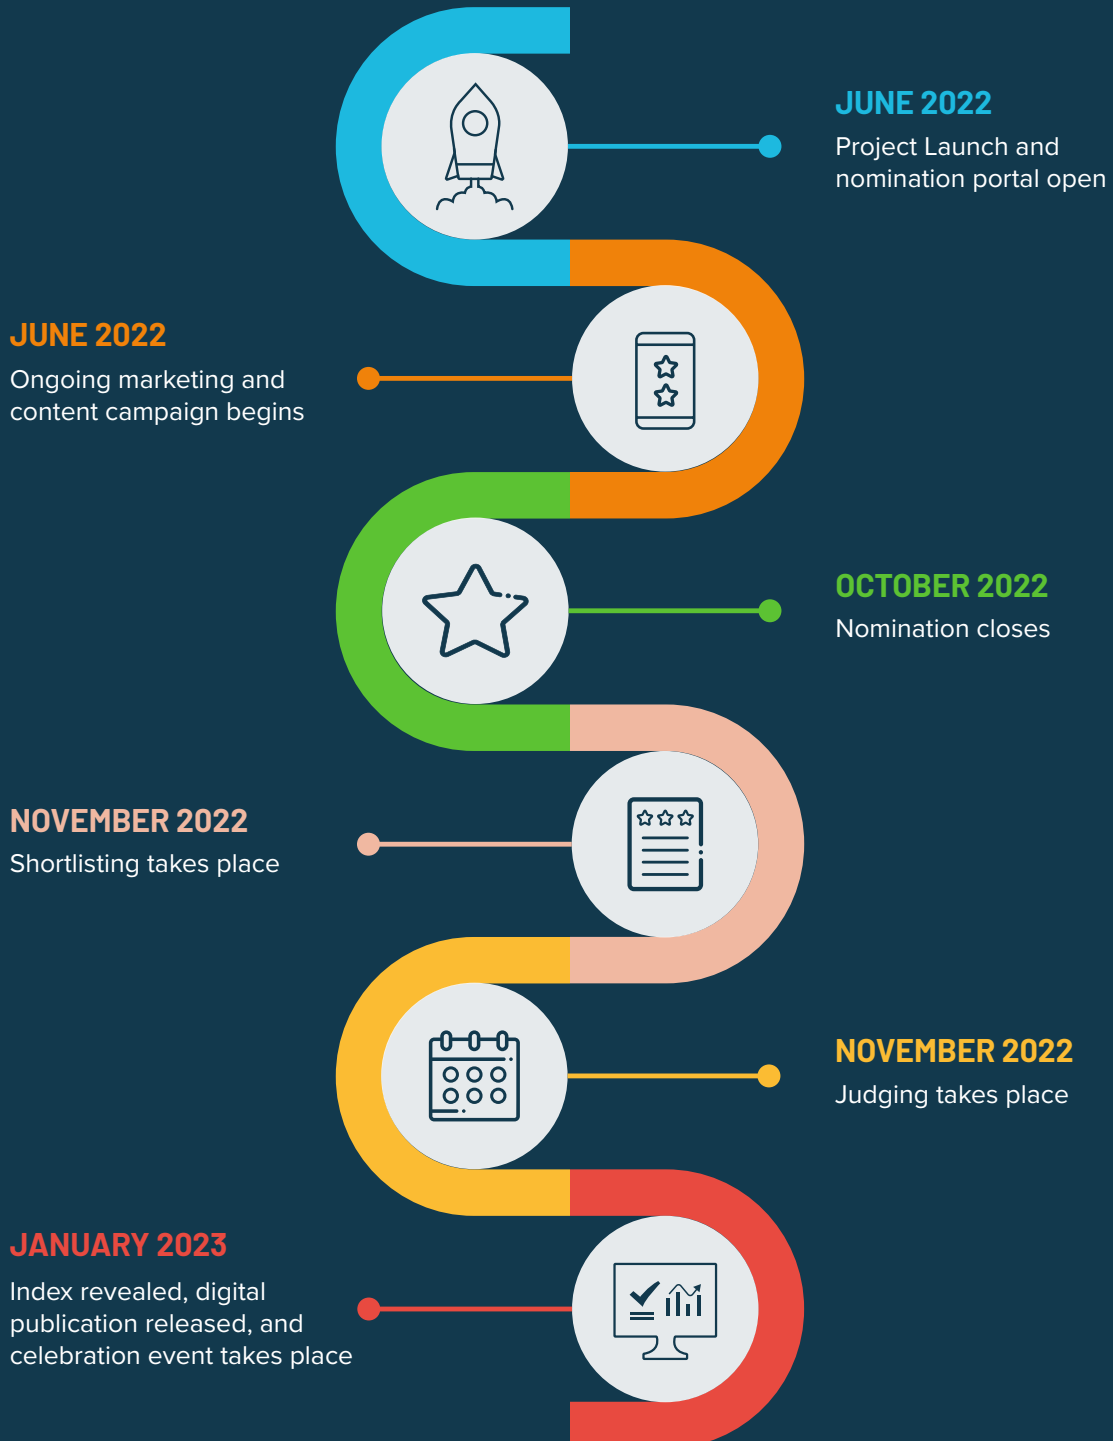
JUNE 2022
Project Launch and nomination portal open

JUNE 2022
Ongoing marketing and content campaign begins

OCTOBER 2022
Nomination closes

NOVEMBER 2022
Shortlisting takes place

NOVEMBER 2022
Judging takes place

JANUARY 2023
Index revealed, digital publication released, and celebration event takes place